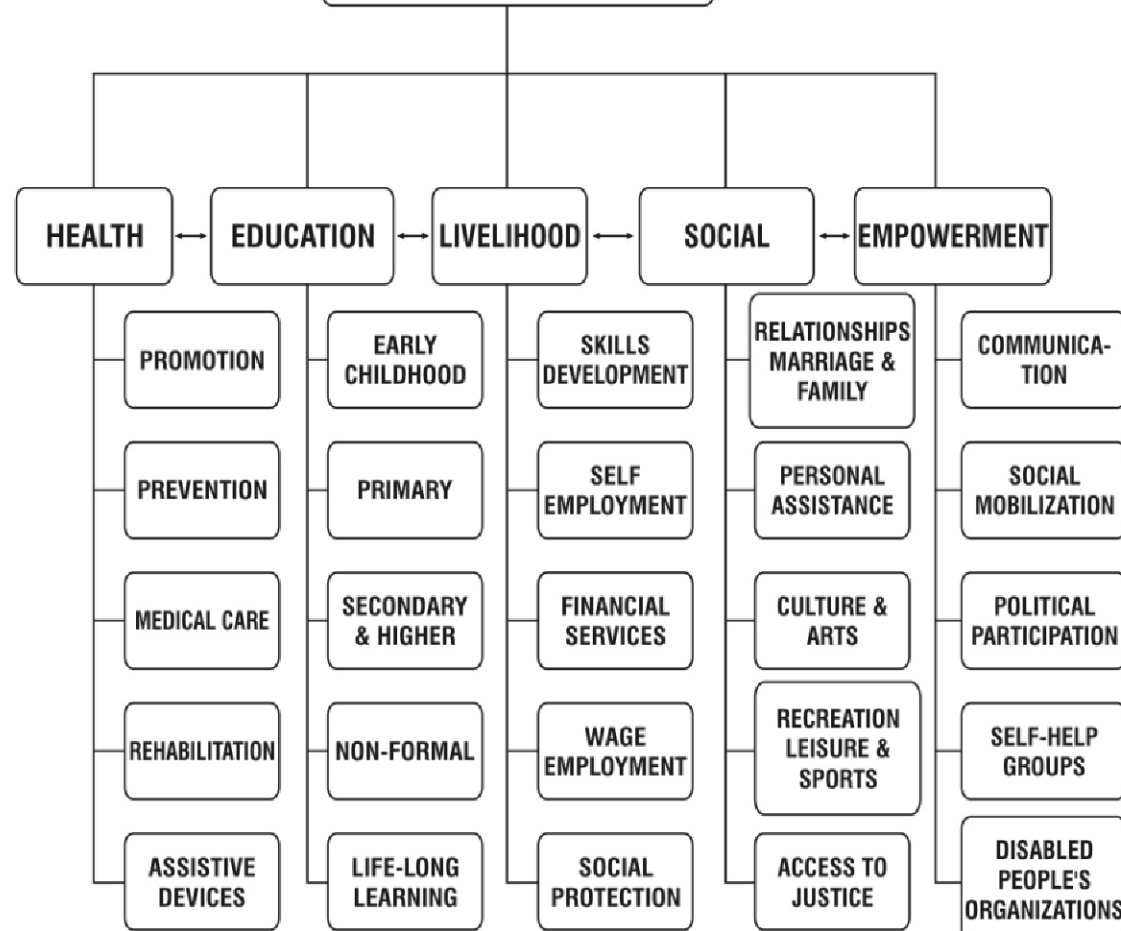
HEALTH

PROMOTION

PREVENTION

MEDICAL CARE

REHABILITATION

ASSISTIVE DEVICES

EDUCATION

EARLY CHILDHOOD

PRIMARY

SECONDARY & HIGHER

NON-FORMAL

LIFE-LONG LEARNING

LIVELIHOOD

SKILLS DEVELOPMENT

SELF EMPLOYMENT

FINANCIAL SERVICES

WAGE EMPLOYMENT

SOCIAL PROTECTION

SOCIAL

RELATIONSHIPS MARRIAGE & FAMILY

PERSONAL ASSISTANCE

CULTURE & ARTS

RECREATION LEISURE & SPORTS

ACCESS TO JUSTICE

EMPOWERMENT

COMMUNICATION

SOCIAL MOBILIZATION

POLITICAL PARTICIPATION

SELF-HELP GROUPS

DISABLED PEOPLE'S ORGANIZATIONS